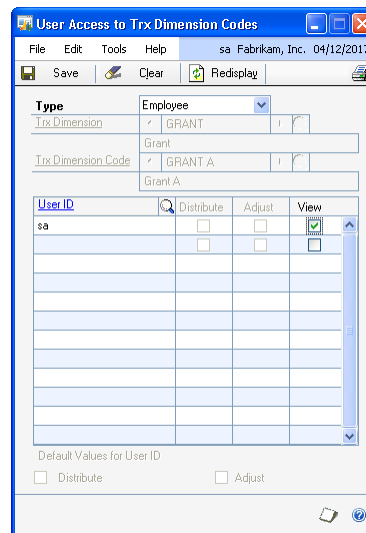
User Access to Trx Dimension Codes

File Edit Tools Help sa Fabrikam, Inc. 04/12/2017

Save Clear Redisplay

Type Employee

Trx Dimension GRANT

Grant

Trx Dimension Code GRANT A

Grant A

| User ID | Distribute | Adjust | View |
|---|---|---|---|
| sa | | | ☑ |
| | | | ☐ |
| | | | |
| | | | |
| | | | |
| | | | |
| | | | |
| | | | |
| | | | |
| | | | |
| | | | |
| | | | |

Default Values for User ID

Distribute Adjust